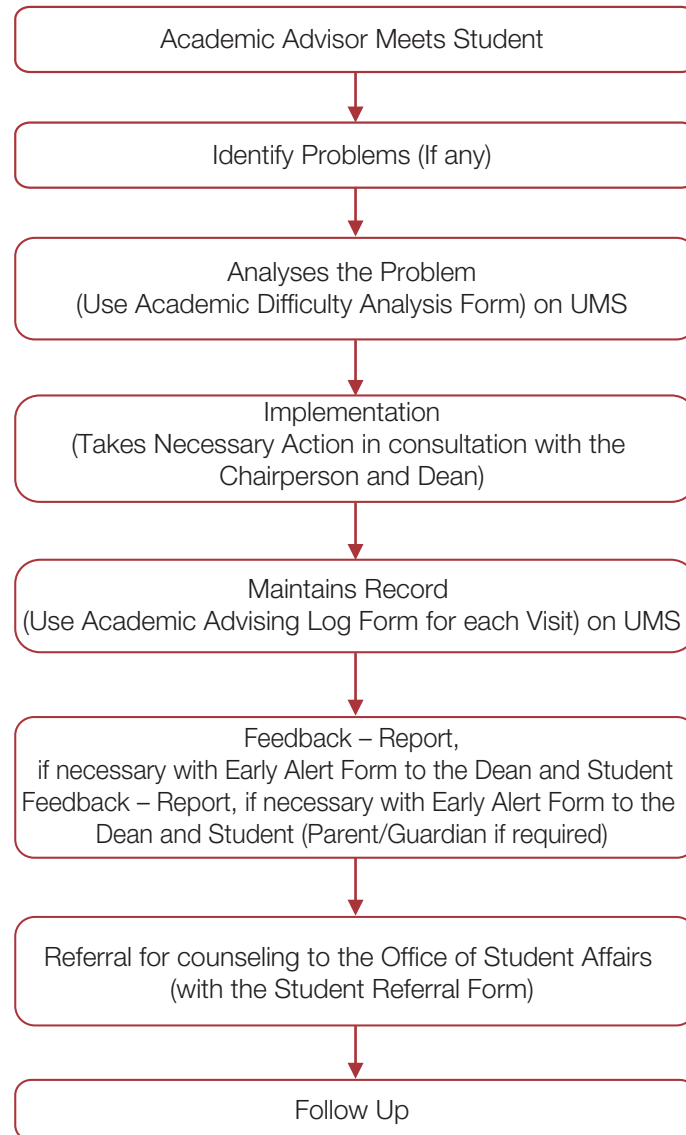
Academic Advisor Meets Student

Identify Problems (If any)

Analyses the Problem
(Use Academic Difficulty Analysis Form) on UMS

Implementation
(Takes Necessary Action in consultation with the Chairperson and Dean)

Maintains Record
(Use Academic Advising Log Form for each Visit) on UMS

Feedback – Report,
if necessary with Early Alert Form to the Dean and Student
Feedback – Report, if necessary with Early Alert Form to the Dean and Student (Parent/Guardian if required)

Referral for counseling to the Office of Student Affairs
(with the Student Referral Form)

Follow Up